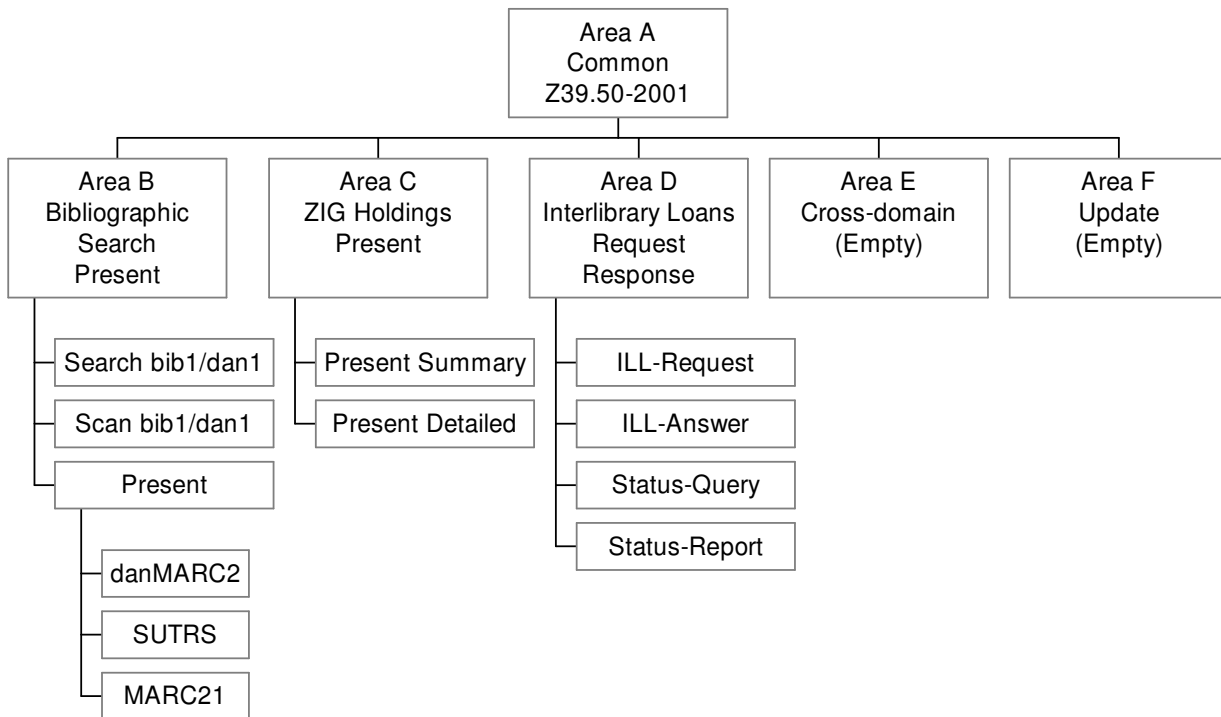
Area A
Common
Z39.50-2001

Area B
Bibliographic
Search
Present

Area C
ZIG Holdings
Present

Area D
Interlibrary Loans
Request
Response

Area E
Cross-domain
(Empty)

Area F
Update
(Empty)

Search bib1/dan1

Scan bib1/dan1

Present

danMARC2

SUTRS

MARC21

Present Summary

Present Detailed

ILL-Request

ILL-Answer

Status-Query

Status-Report